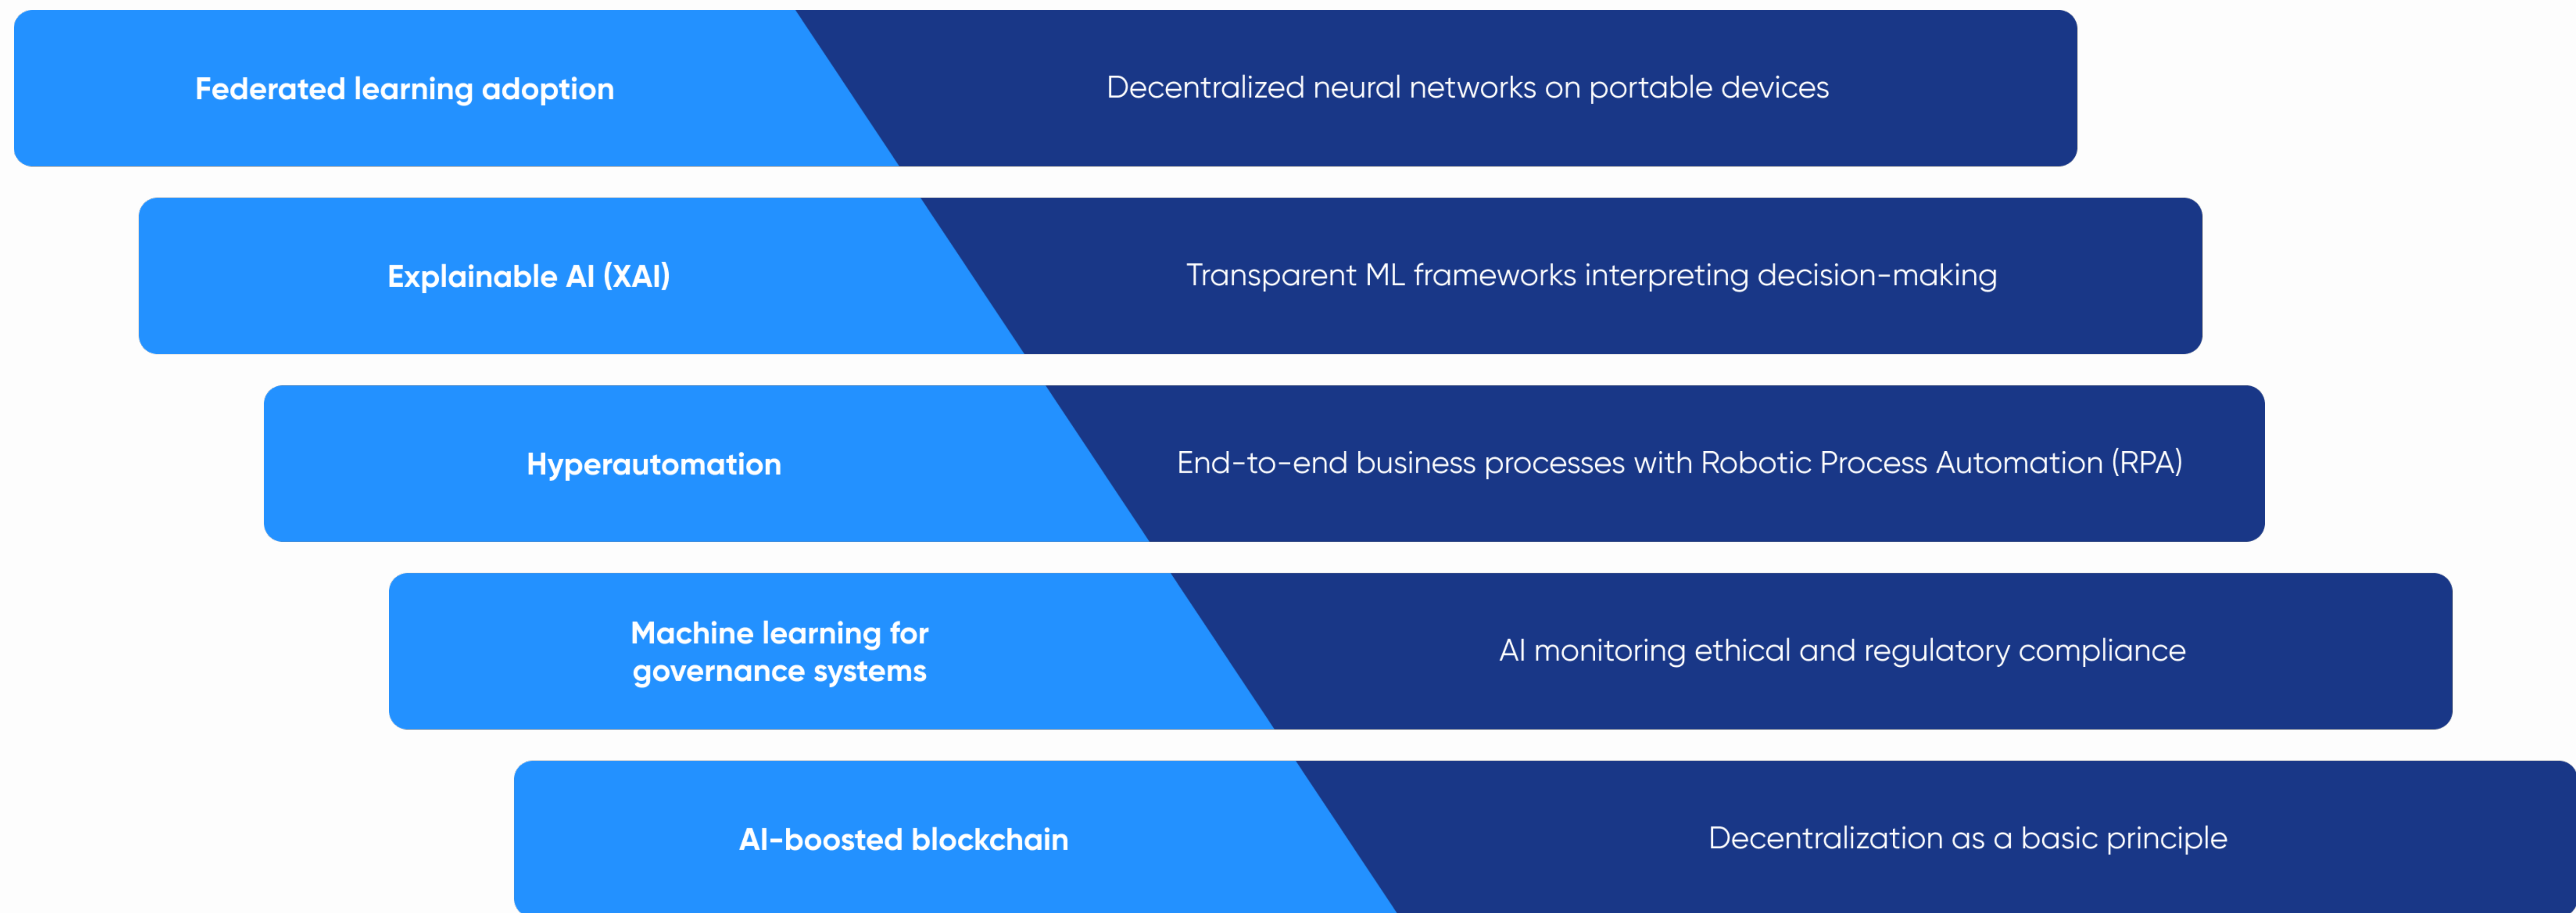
Federated learning adoption

Decentralized neural networks on portable devices

Explainable AI (XAI)

Transparent ML frameworks interpreting decision-making

Hyperautomation

End-to-end business processes with Robotic Process Automation (RPA)

Machine learning for governance systems

AI monitoring ethical and regulatory compliance

AI-boosted blockchain

Decentralization as a basic principle